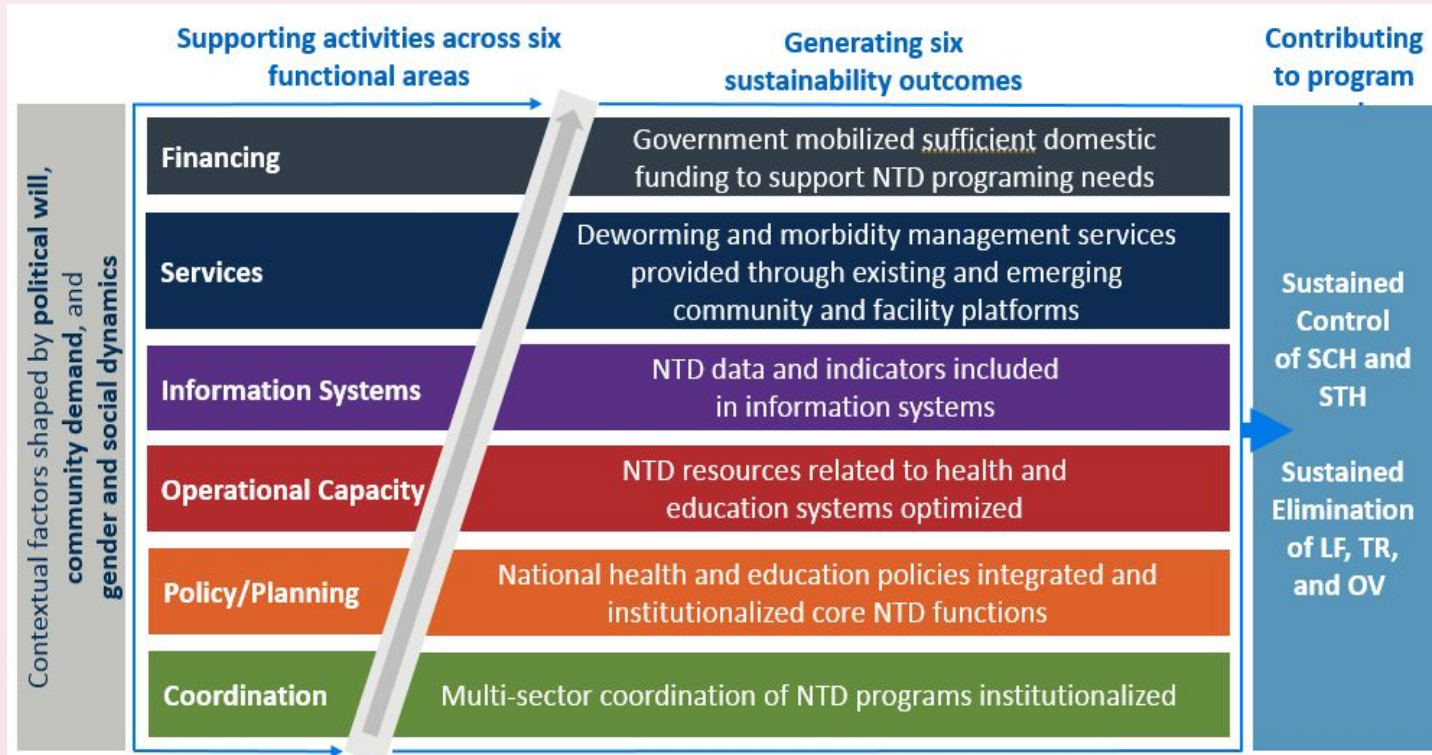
Contextual factors shaped by political will, community demand, and gender and social dynamics

Supporting activities across six functional areas

Generating six sustainability outcomes

Contributing to program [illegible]

Financing

Government mobilized sufficient domestic funding to support NTD programing needs

Services

Deworming and morbidity management services provided through existing and emerging community and facility platforms

Information Systems

NTD data and indicators included in information systems

Operational Capacity

NTD resources related to health and education systems optimized

Policy/Planning

National health and education policies integrated and institutionalized core NTD functions

Coordination

Multi-sector coordination of NTD programs institutionalized

Sustained Control of SCH and STH

Sustained Elimination of LF, TR, and OV